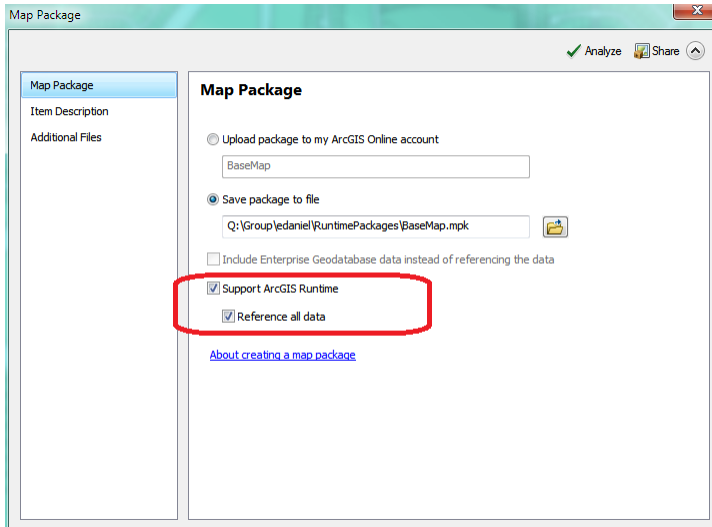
Map Package

Analyze Share

Map Package
Item Description
Additional Files

Map Package

Upload package to my ArcGIS Online account

BaseMap

Save package to file

Q:\Group\edaniel\RuntimePackages\BaseMap.mpk

Include Enterprise Geodatabase data instead of referencing the data

Support ArcGIS Runtime

Reference all data

About creating a map package